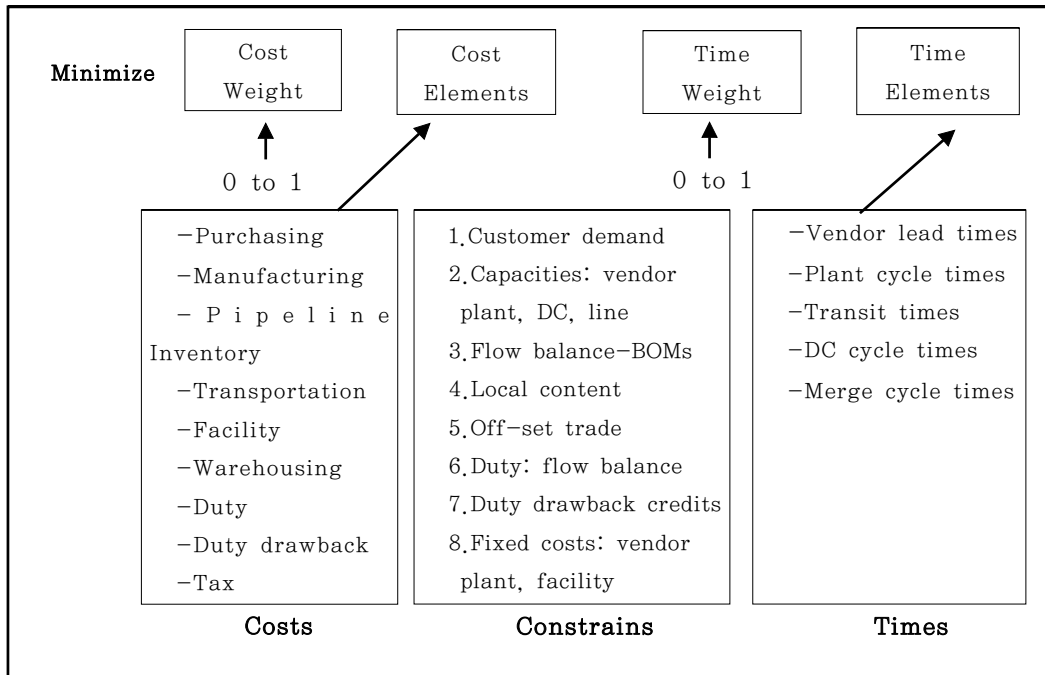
Minimize

Cost Weight

Cost Elements

Time Weight

Time Elements

0 to 1

0 to 1

-Purchasing
-Manufacturing
- Pipeline Inventory
-Transportation
-Facility
-Warehousing
-Duty
-Duty drawback
-Tax

Costs

1.Customer demand
2.Capacities: vendor plant, DC, line
3.Flow balance-BOMs
4.Local content
5.Off-set trade
6.Duty: flow balance
7.Duty drawback credits
8.Fixed costs: vendor plant, facility

Constrains

-Vendor lead times
-Plant cycle times
-Transit times
-DC cycle times
-Merge cycle times

Times